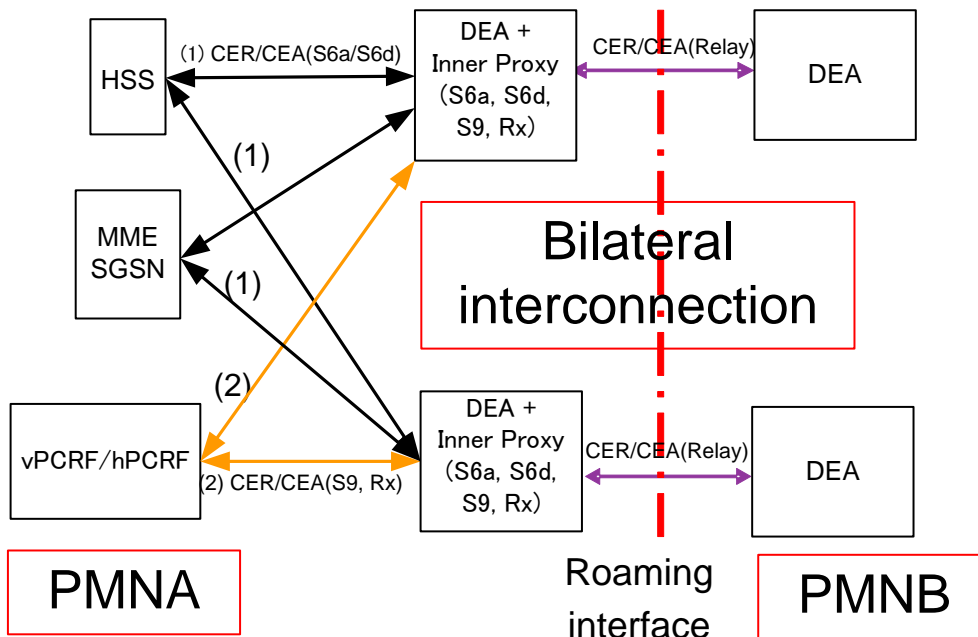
HSS

(1) CER/CEA(S6a/S6d)

DEA + Inner Proxy (S6a, S6d, S9, Rx)

CER/CEA(Relay)

DEA

(1)

MME SGSN

Bilateral interconnection

(1)

(2)

vPCRF/hPCRF

(2) CER/CEA(S9, Rx)

DEA + Inner Proxy (S6a, S6d, S9, Rx)

CER/CEA(Relay)

DEA

PMNA

Roaming interface

PMNB